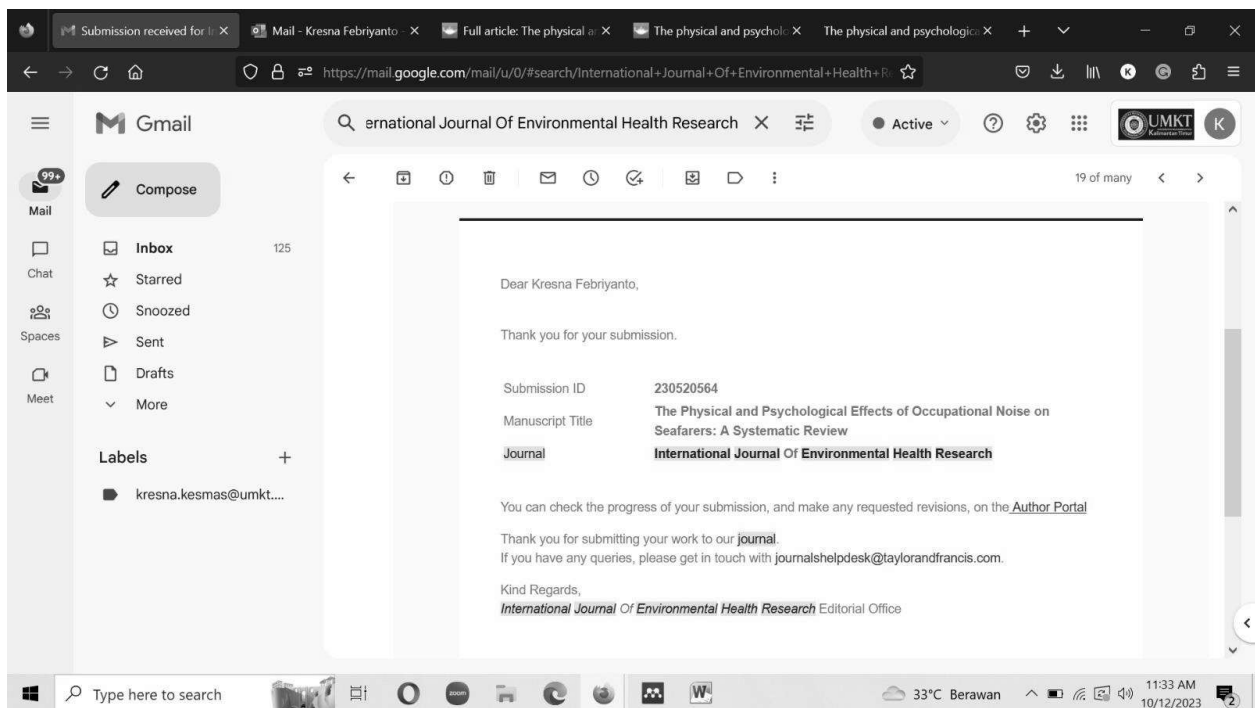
Submission received for In ×
Mail - Kresna Febriyanto ×
Full article: The physical ar ×
The physical and psycholo ×
The physical and psychologica ×

https://mail.google.com/mail/u/0/#search/International+Journal+Of+Environmental+Health+R

Gmail
ernational Journal Of Environmental Health Research
Active
UMKT
K

99+
Mail
Chat
Spaces
Meet

Compose
Inbox 125
Starred
Snoozed
Sent
Drafts
More

Labels +
kresna.kesmas@umkt....

19 of many

Dear Kresna Febriyanto,

Thank you for your submission.

| Submission ID | 230520564 |
|---|---|
| Manuscript Title | The Physical and Psychological Effects of Occupational Noise on Seafarers: A Systematic Review |
| Journal | International Journal Of Environmental Health Research |

You can check the progress of your submission, and make any requested revisions, on the Author Portal

Thank you for submitting your work to our journal.
If you have any queries, please get in touch with journalshelpdesk@taylorandfrancis.com.

Kind Regards,
International Journal Of Environmental Health Research Editorial Office

Type here to search
33°C Berawan
11:33 AM
10/12/2023
2